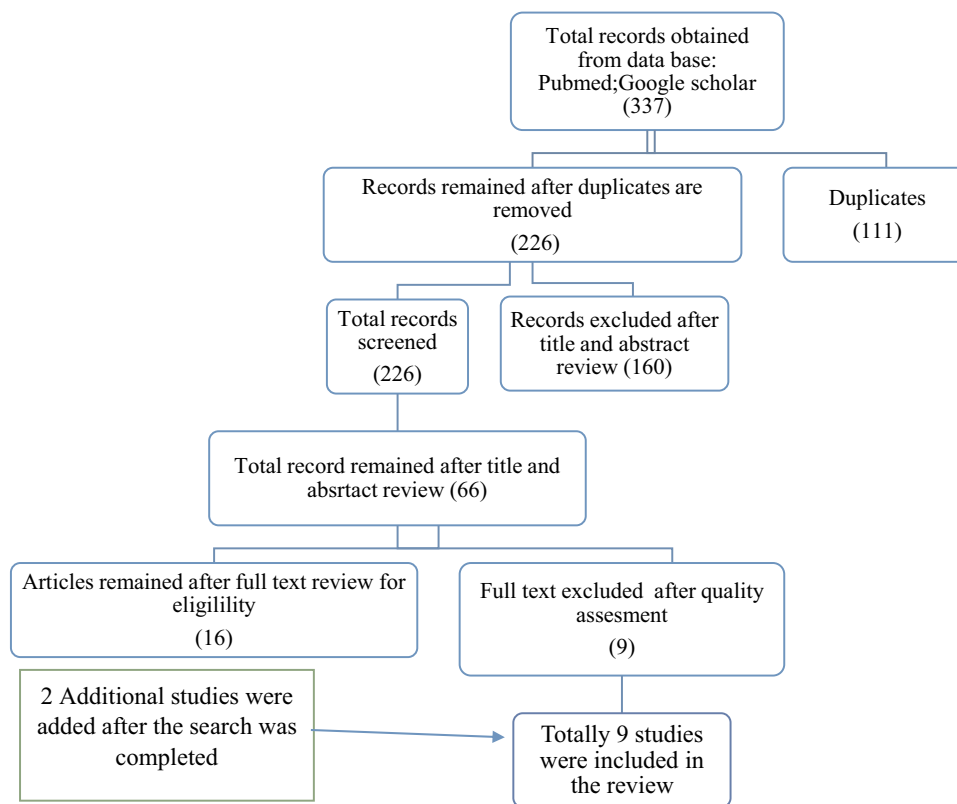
Total records obtained from data base: Pubmed;Google scholar (337)

Records remained after duplicates are removed

(226)

Duplicates

(111)

Total records screened

(226)

Records excluded after title and abstract review (160)

Total record remained after title and absrtact review (66)

Articles remained after full text review for eligilility

(16)

Full text excluded after quality assesment

(9)

2 Additional studies were added after the search was completed

Totally 9 studies were included in the review